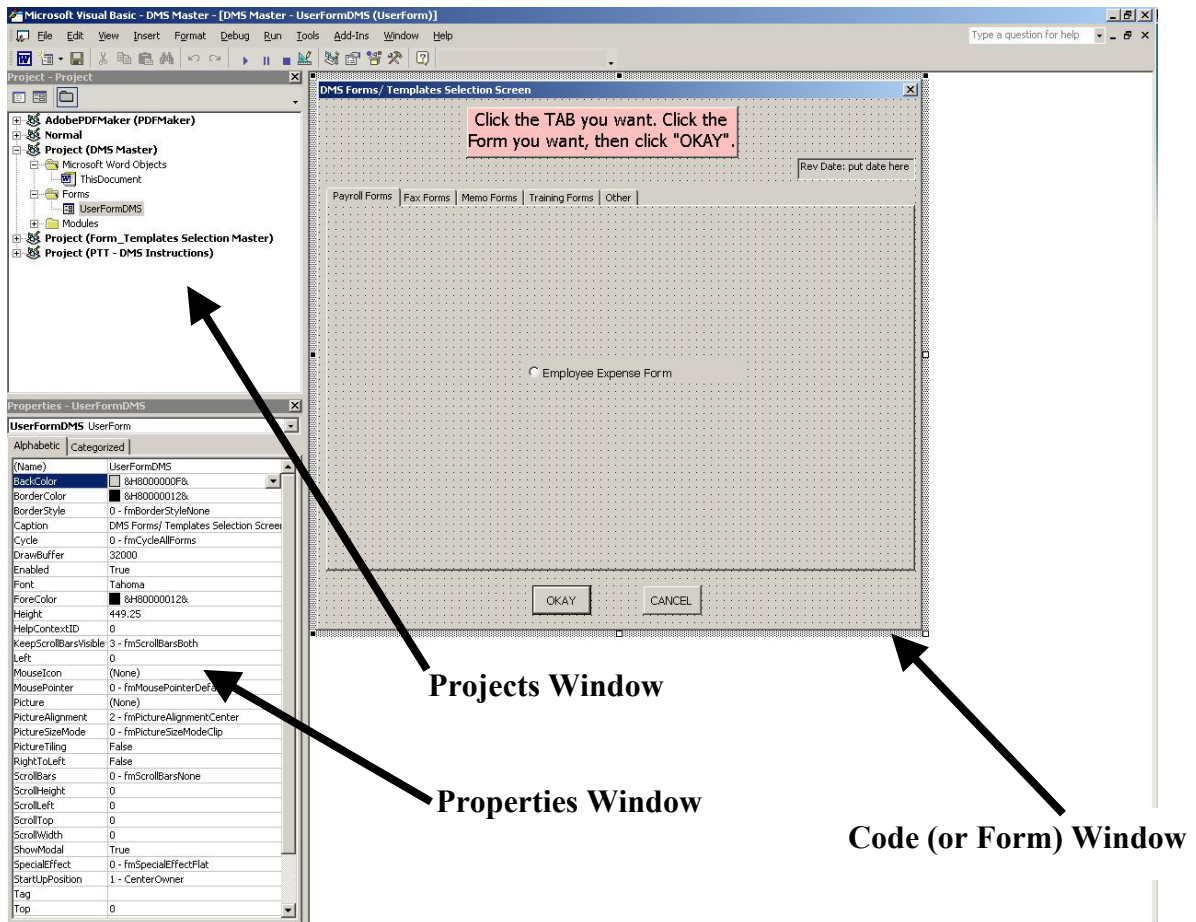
Microsoft Visual Basic - DMS Master - [DMS Master - UserFormDMS (UserForm)]

File Edit View Insert Format Debug Run Tools Add-Ins Window Help

Type a question for help

Project - Project

AdobePDFMaker (PDFMaker)
Normal
Project (DMS Master)
Microsoft Word Objects
ThisDocument
Forms
UserFormDMS
Modules
Project (Form_Templates Selection Master)
Project (PTT - DMS Instructions)

Properties - UserFormDMS

UserFormDMS UserForm

Alphabetic | Categorized

| (Name) | UserFormDMS |
|---|---|
| BackColor | &H8000000F& |
| BorderColor | &H80000012& |
| BorderStyle | 0 - fmBorderStyleNone |
| Caption | DMS Forms/ Templates Selection Screen |
| Cycle | 0 - fmCycleAllForms |
| DrawBuffer | 32000 |
| Enabled | True |
| Font | Tahoma |
| ForeColor | &H80000012& |
| Height | 449.25 |
| HelpContextID | 0 |
| KeepScrollBarsVisible | 3 - fmScrollBarsBoth |
| Left | 0 |
| MouseIcon | (None) |
| MousePointer | 0 - fmMousePointerDefa |
| Picture | (None) |
| PictureAlignment | 2 - fmPictureAlignmentCenter |
| PictureSizeMode | 0 - fmPictureSizeModeClip |
| PictureTiling | False |
| RightToLeft | False |
| ScrollBars | 0 - fmScrollBarsNone |
| ScrollHeight | 0 |
| ScrollLeft | 0 |
| ScrollTop | 0 |
| ScrollWidth | 0 |
| ShowModal | True |
| SpecialEffect | 0 - fmSpecialEffectFlat |
| StartUpPosition | 1 - CenterOwner |
| Tag | |
| Top | 0 |

DMS Forms/ Templates Selection Screen

Click the TAB you want. Click the Form you want, then click "OKAY".

Rev Date: put date here

Payroll Forms | Fax Forms | Memo Forms | Training Forms | Other

Employee Expense Form

OKAY

CANCEL

Projects Window

Properties Window

Code (or Form) Window